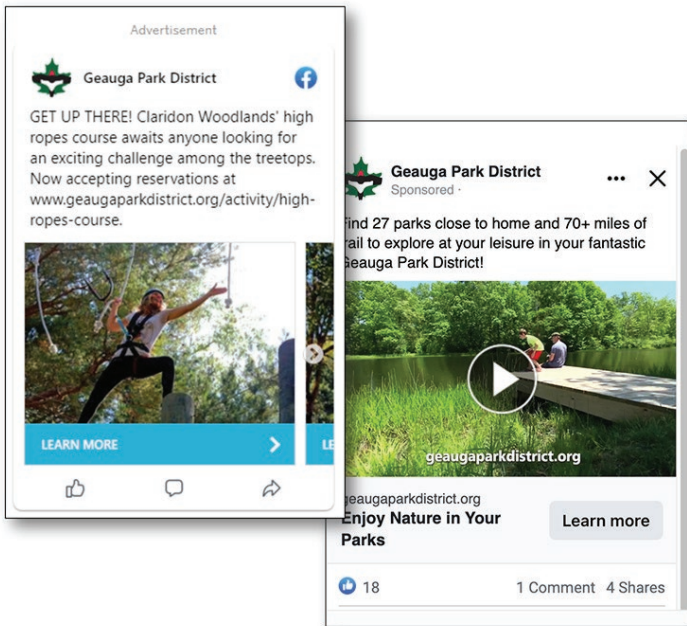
Advertisement

Geauga Park District

GET UP THERE! Claridon Woodlands' high ropes course awaits anyone looking for an exciting challenge among the treetops. Now accepting reservations at www.geaugaparkdistrict.org/activity/high-ropes-course.

LEARN MORE

LE

Geauga Park District
Sponsored ·

Find 27 parks close to home and 70+ miles of trail to explore at your leisure in your fantastic Geauga Park District!

geaugaparkdistrict.org

geaugaparkdistrict.org
Enjoy Nature in Your Parks

Learn more

18

1 Comment 4 Shares